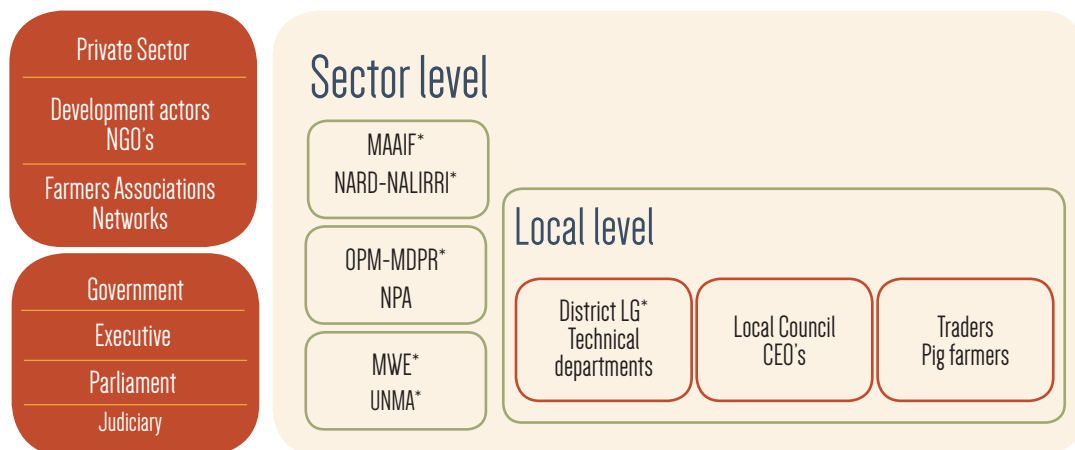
Private Sector

Development actors
NGO's

Farmers Associations
Networks

Government

Executive

Parliament

Judiciary

Sector level

MAAIF*
NARD-NALIRRI*

OPM-MDPR*
NPA

MWE*
UNMA*

Local level

District LG*
Technical departments

Local Council
CEO's

Traders
Pig farmers